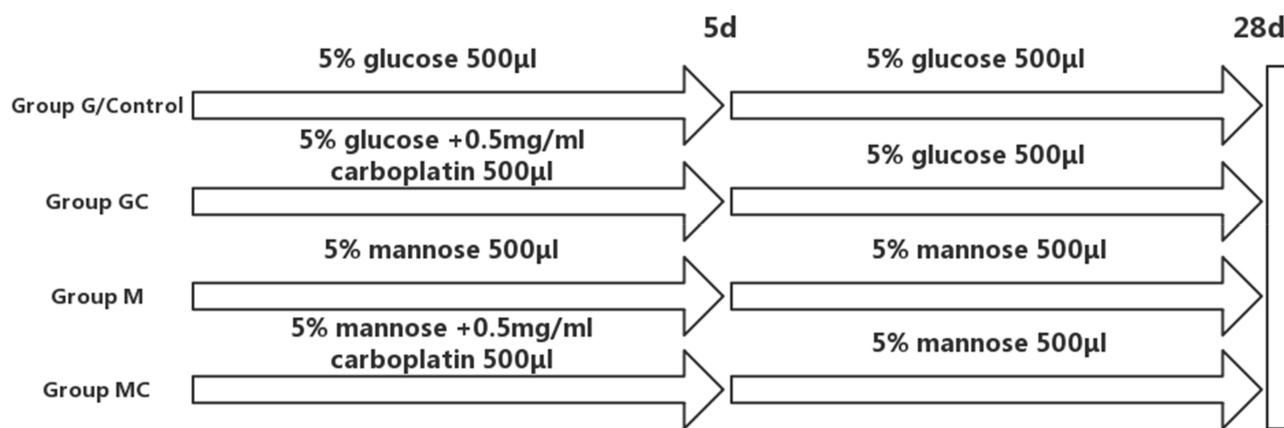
5d

28d

5% glucose 500μl

5% glucose 500μl

Group G/Control

5% glucose +0.5mg/ml carboplatin 500μl

5% glucose 500μl

Group GC

5% mannose 500μl

5% mannose 500μl

Group M

5% mannose +0.5mg/ml carboplatin 500μl

5% mannose 500μl

Group MC